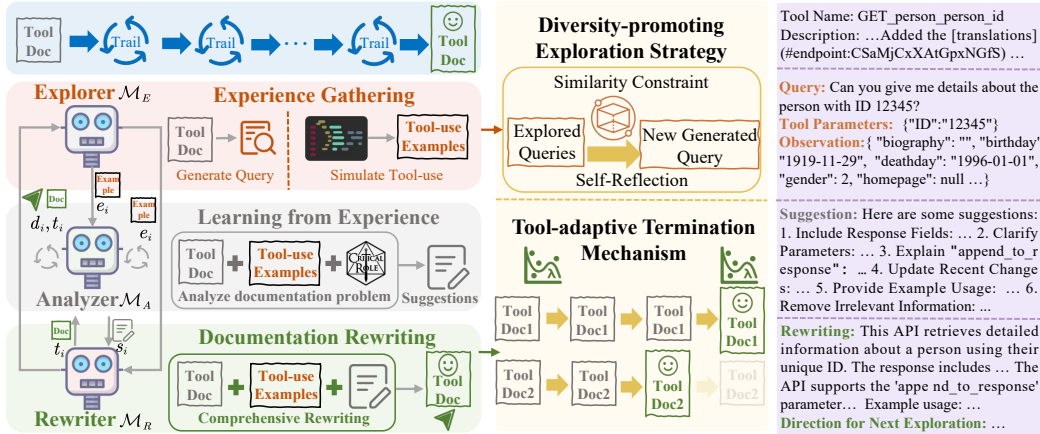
Tool Doc
Trail
Trail
Trail
Trail
Tool Doc

Explorer $\mathcal{M}_E$
Experience Gathering
Tool Doc
Generate Query
Simulate Tool-use
Tool-use Examples
Doc
Example
$e_i$
$d_i, t_i$
Example
$e_i$

Learning from Experience
Tool Doc
Tool-use Examples
Critical Role
Analyze documentation problem
Suggestions
Analyzer $\mathcal{M}_A$

Doc
$t_i$
$s_i$
Documentation Rewriting
Tool Doc
Tool-use Examples
Comprehensive Rewriting
Tool Doc
Rewriter $\mathcal{M}_R$

Diversity-promoting Exploration Strategy
Similarity Constraint
Explored Queries
New Generated Query
Self-Reflection

Tool-adaptive Termination Mechanism
Tool Doc1
Tool Doc1
Tool Doc1
Tool Doc1
Tool Doc2
Tool Doc2
Tool Doc2
Tool Doc2

Tool Name: GET_person_person_id
Description: …Added the [translations] (#endpoint:CSaMjCxXAtGpxNGfS) …

Query: Can you give me details about the person with ID 12345?
Tool Parameters: {"ID":"12345"}
Observation:{ "biography": "", "birthday": "1919-11-29", "deathday": "1996-01-01", "gender": 2, "homepage": null …}

Suggestion: Here are some suggestions: 1. Include Response Fields: … 2. Clarify Parameters: … 3. Explain "append_to_response": … 4. Update Recent Changes: … 5. Provide Example Usage: … 6. Remove Irrelevant Information: ...

Rewriting: This API retrieves detailed information about a person using their unique ID. The response includes … The API supports the 'appe nd_to_response' parameter… Example usage: …
Direction for Next Exploration: …